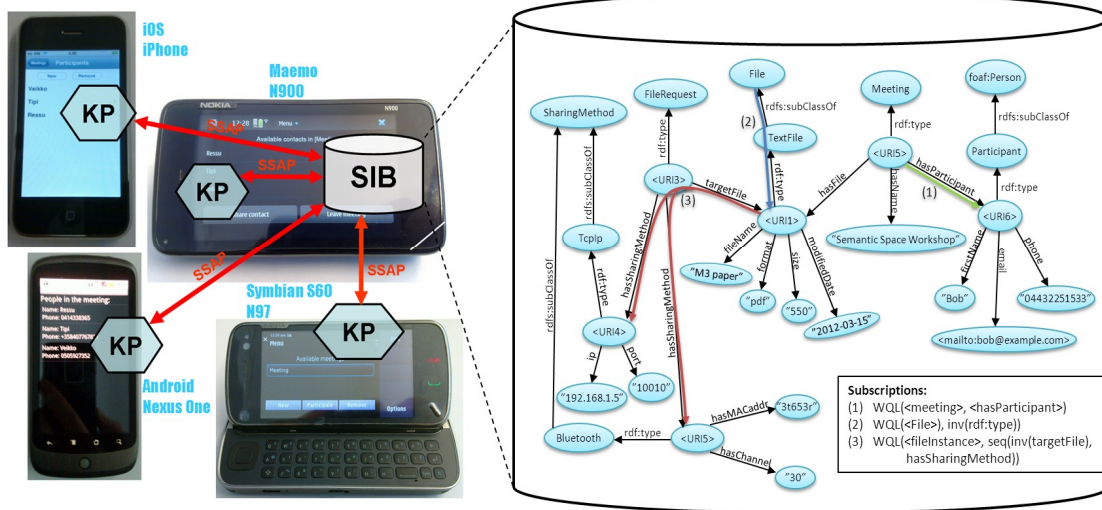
iOS iPhone

Maemo N900

KP

SSAP

SSAP

SIB

KP

SSAP

SSAP

KP

KP

Android Nexus One

Symbian S60 N97

Meeting Participants
New Remove
Veikko
Tipi
Ressu

NOKIA N900
Available contacts in [Meeting]
Ressu
Tipi
Share contact Leave meeting

People in the meeting:
Name: Ressu
Phone: 0414338365
Name: Tipi
Phone: +3584077676
Name: Veikko
Phone: 0505927352

Menu
Available meetings
Meeting
New Participants Remove Options

File

Meeting

foaf:Person

FileRequest

rdfs:subClassOf

SharingMethod

rdf:type

(2)

rdf:type

rdfs:subClassOf

TextFile

rdfs:subClassOf

Participant

<URI5>

rdf:type

<URI3>

targetFile

rdf:type

hasParticipant

hasFile

(1)

hasName

rdfs:subClassOf

(3)

<URI1>

<URI6>

Tcplp

"Semantic Space Workshop"

hasSharingMethod

fileName

format

size

modifiedDate

firstName

email

phone

rdf:type

"M3 paper"

"pdf"

"550"

"2012-03-15"

"Bob"

"04432251533"

rdfs:subClassOf

<URI4>

hasSharingMethod

<mailto:bob@example.com>

ip

port

"192.168.1.5"

"10010"

hasMACaddr

"3t653r"

Subscriptions:
(1) WQL(<meeting>, <hasParticipant>)
(2) WQL(<File>), inv(rdf:type))
(3) WQL(<fileInstance>, seq(inv(targetFile), hasSharingMethod))

Bluetooth

rdf:type

<URI5>

hasChannel

"30"